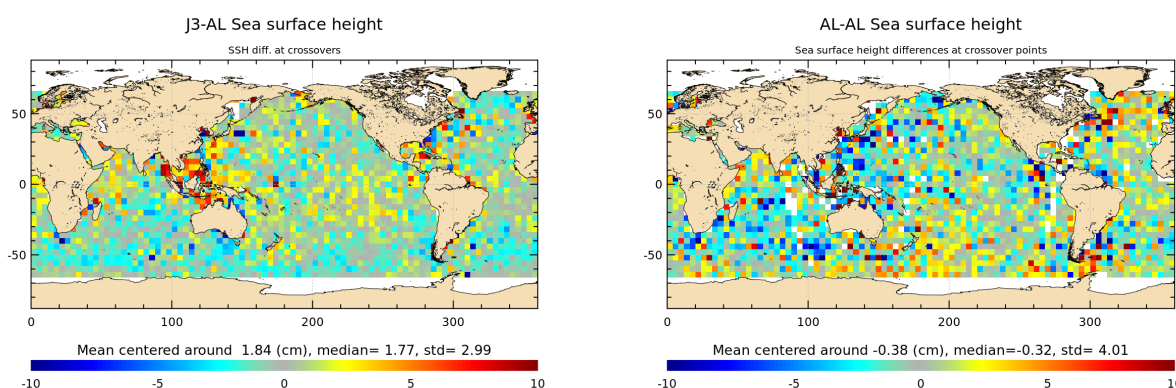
J3-AL Sea surface height

SSH diff. at crossovers

50
0
-50

0 100 200 300

Mean centered around 1.84 (cm), median= 1.77, std= 2.99

-10 -5 0 5 10

AL-AL Sea surface height

Sea surface height differences at crossover points

50
0
-50

0 100 200 300

Mean centered around -0.38 (cm), median=-0.32, std= 4.01

-10 -5 0 5 10